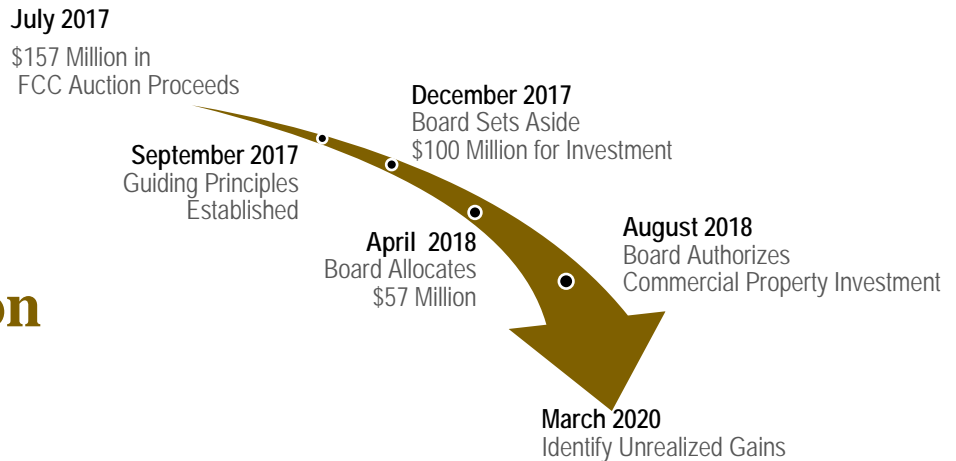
July 2017
$157 Million in FCC Auction Proceeds

December 2017
Board Sets Aside $100 Million for Investment

September 2017
Guiding Principles Established

on

April 2018
Board Allocates $57 Million

August 2018
Board Authorizes Commercial Property Investment

March 2020
Identify Unrealized Gains